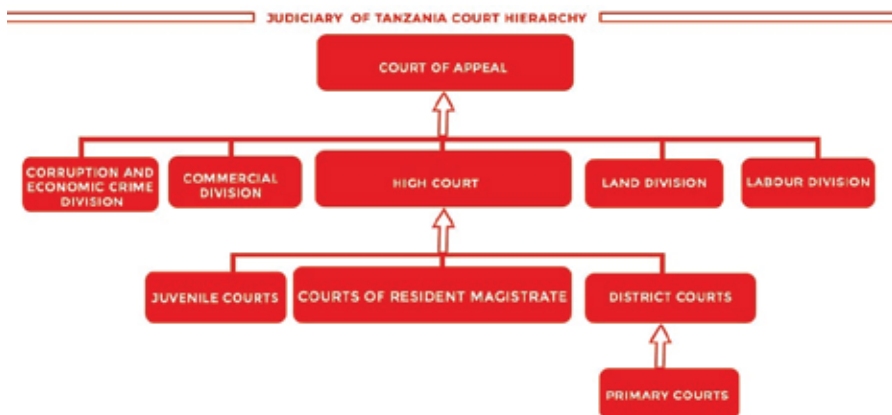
JUDICIARY OF TANZANIA COURT HIERARCHY

COURT OF APPEAL

CORRUPTION AND ECONOMIC CRIME DIVISION

COMMERCIAL DIVISION

HIGH COURT

LAND DIVISION

LABOUR DIVISION

JUVENILE COURTS

COURTS OF RESIDENT MAGISTRATE

DISTRICT COURTS

PRIMARY COURTS